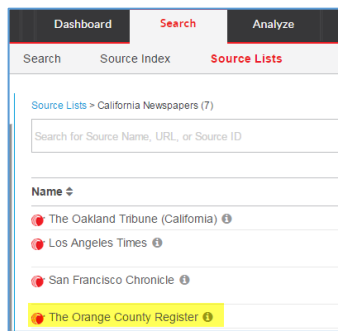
Dashboard
Search
Analyze

Search
Source Index
Source Lists

Source Lists > California Newspapers (7)

Search for Source Name, URL, or Source ID

Name

The Oakland Tribune (California)
Los Angeles Times
San Francisco Chronicle
The Orange County Register